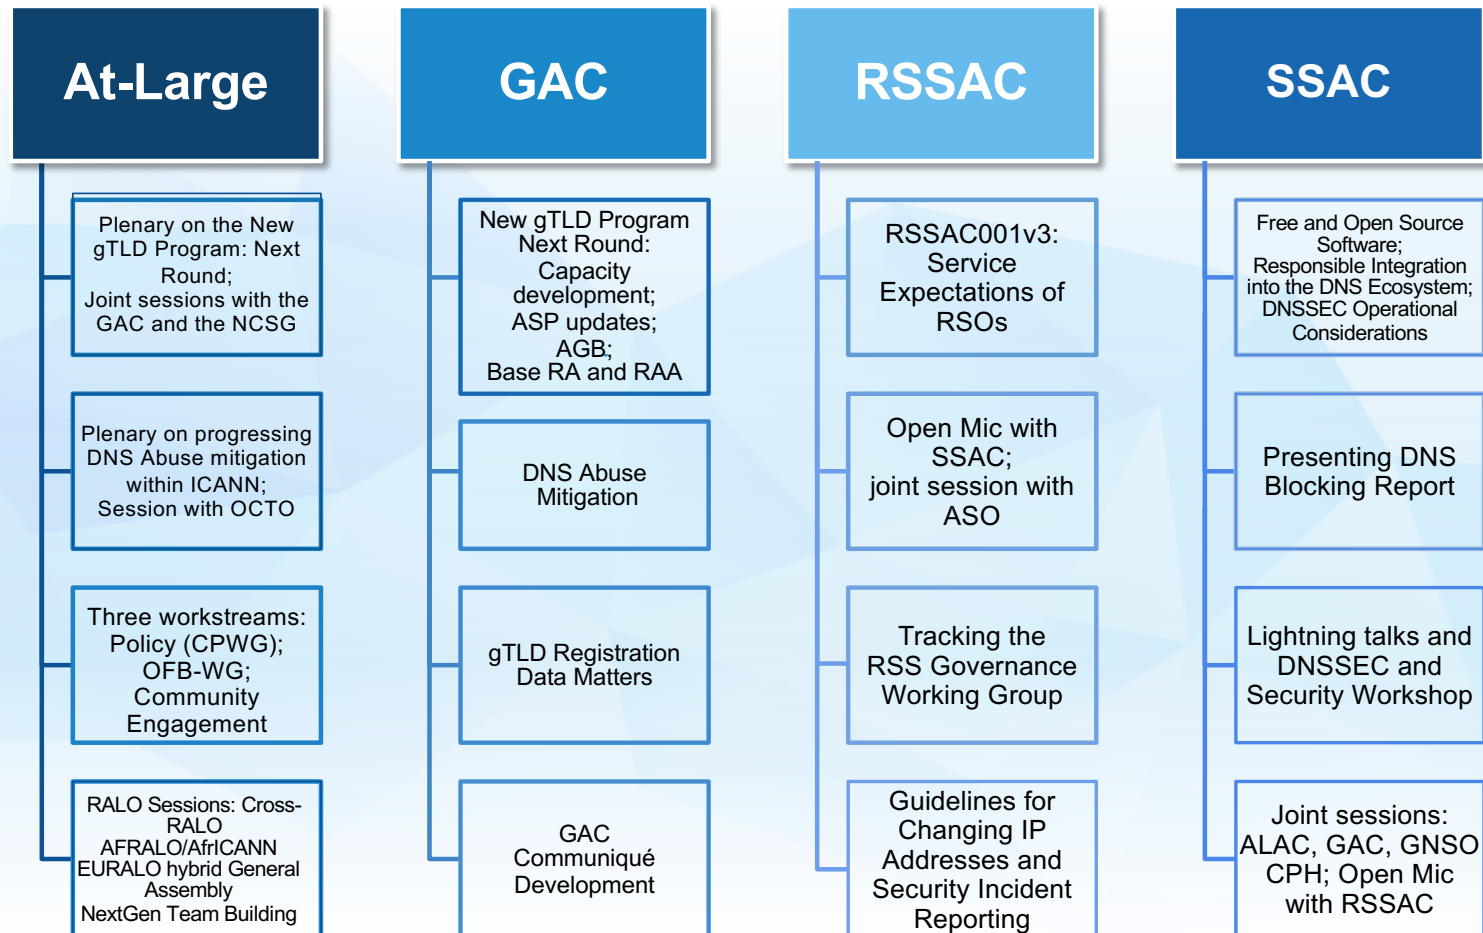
At-Large

Plenary on the New gTLD Program: Next Round;
Joint sessions with the GAC and the NCSG

Plenary on progressing DNS Abuse mitigation within ICANN;
Session with OCTO

Three workstreams: Policy (CPWG);
OFB-WG;
Community Engagement

RALO Sessions: Cross-RALO
AFRALO/AfrICANN
EURALO hybrid General Assembly
NextGen Team Building

GAC

New gTLD Program Next Round:
Capacity development;
ASP updates;
AGB;
Base RA and RAA

DNS Abuse Mitigation

gTLD Registration Data Matters

GAC Communiqué Development

RSSAC

RSSAC001v3: Service Expectations of RSOs

Open Mic with SSAC;
joint session with ASO

Tracking the RSS Governance Working Group

Guidelines for Changing IP Addresses and Security Incident Reporting

SSAC

Free and Open Source Software;
Responsible Integration into the DNS Ecosystem;
DNSSEC Operational Considerations

Presenting DNS Blocking Report

Lightning talks and DNSSEC and Security Workshop

Joint sessions: ALAC, GAC, GNSO CPH; Open Mic with RSSAC